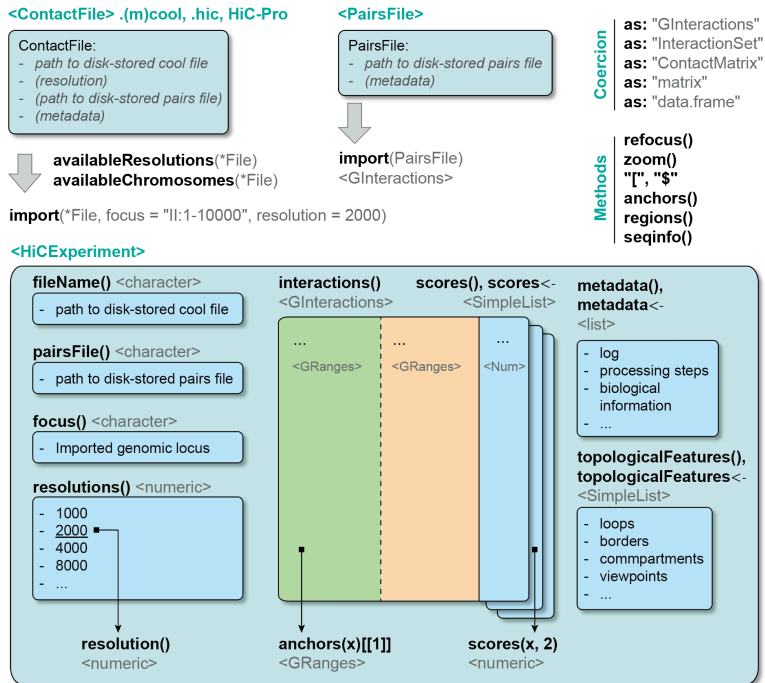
<ContactFile> .(m)cool, .hic, HiC-Pro

ContactFile:
- path to disk-stored cool file
- (resolution)
- (path to disk-stored pairs file)
- (metadata)

availableResolutions(*File)
availableChromosomes(*File)

import(*File, focus = "II:1-10000", resolution = 2000)

<PairsFile>

PairsFile:
- path to disk-stored pairs file
- (metadata)

import(PairsFile)
<GInteractions>

Coercion
as: "GInteractions"
as: "InteractionSet"
as: "ContactMatrix"
as: "matrix"
as: "data.frame"

Methods
refocus()
zoom()
"[", "$"
anchors()
regions()
seqinfo()

<HiCExperiment>

fileName() <character>
- path to disk-stored cool file

pairsFile() <character>
- path to disk-stored pairs file

focus() <character>
- Imported genomic locus

resolutions() <numeric>
- 1000
- 2000
- 4000
- 8000
- ...

resolution()
<numeric>

interactions()
<GInteractions>

scores(), scores<-
<SimpleList>

...
<GRanges>

...
<GRanges>

...
<Num>

anchors(x)[[1]]
<GRanges>

scores(x, 2)
<numeric>

metadata(),
metadata<-
<list>
- log
- processing steps
- biological information
- ...

topologicalFeatures(),
topologicalFeatures<-
<SimpleList>
- loops
- borders
- commpartments
- viewpoints
- ...